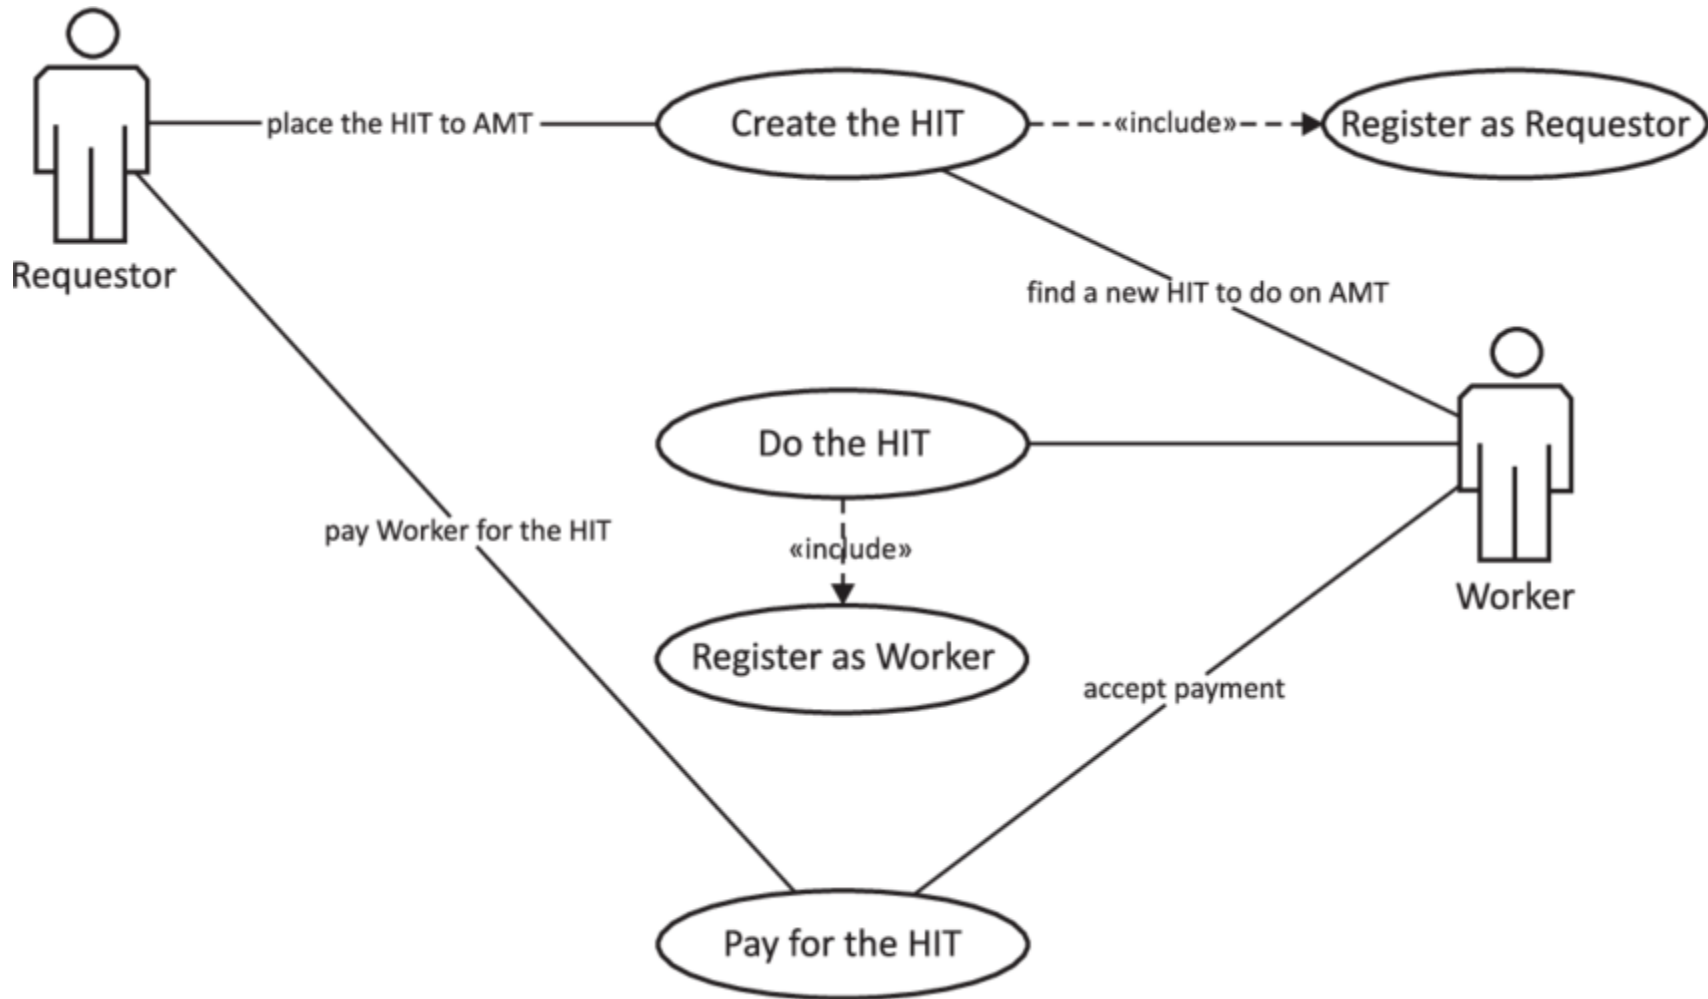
Requestor

place the HIT to AMT

Create the HIT

«include»

Register as Requestor

find a new HIT to do on AMT

Worker

Do the HIT

«include»

Register as Worker

pay Worker for the HIT

accept payment

Pay for the HIT